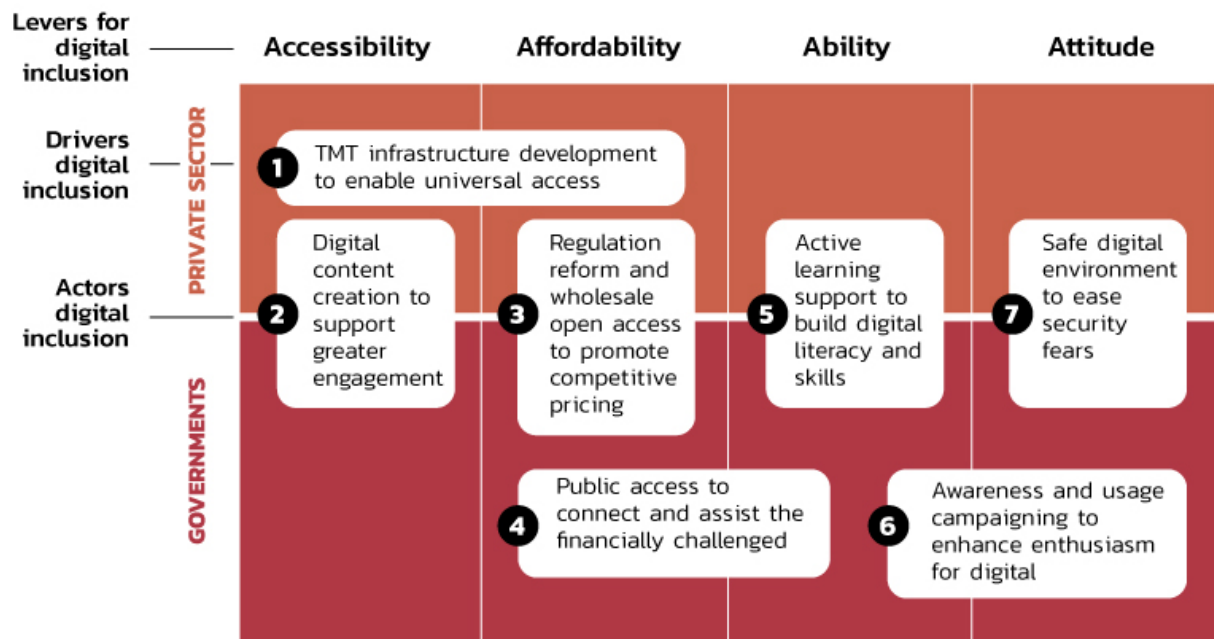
Levers for digital inclusion

Accessibility

Affordability

Ability

Attitude

Drivers digital inclusion

Actors digital inclusion

PRIVATE SECTOR

GOVERNMENTS

1 TMT infrastructure development to enable universal access

2 Digital content creation to support greater engagement

3 Regulation reform and wholesale open access to promote competitive pricing

5 Active learning support to build digital literacy and skills

7 Safe digital environment to ease security fears

4 Public access to connect and assist the financially challenged

6 Awareness and usage campaigning to enhance enthusiasm for digital